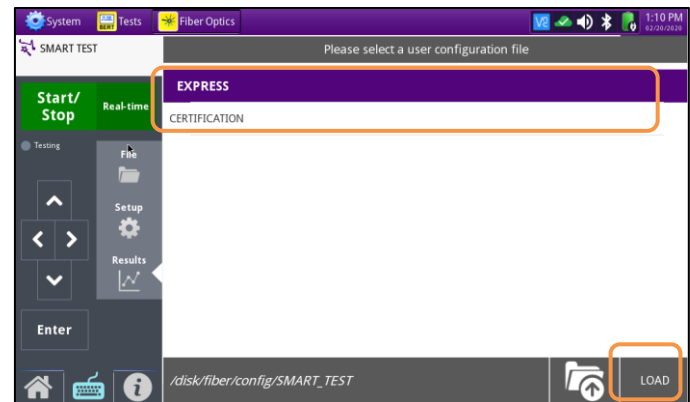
System
BERT Tests
Fiber Optics
1:10 PM
02/20/2020
SMART TEST
Please select a user configuration file
Start/
Stop
Real-time
EXPRESS
CERTIFICATION
Testing
File
Setup
Results
Enter
/disk/fiber/config/SMART_TEST
LOAD